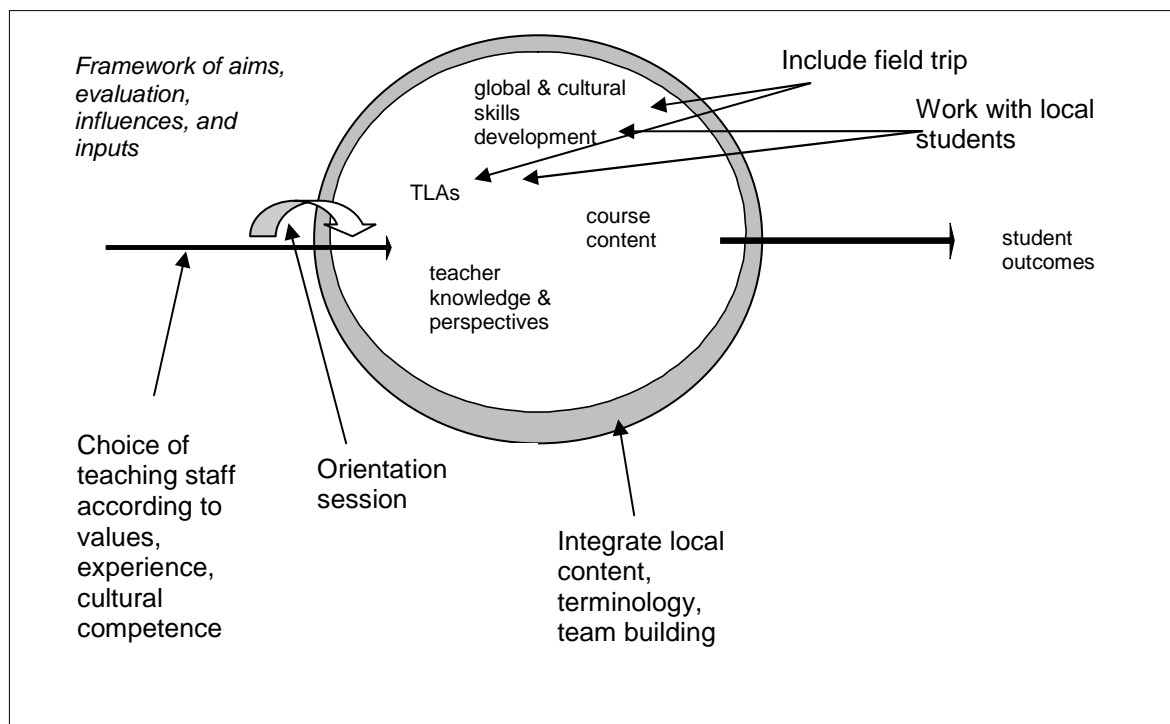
Framework of aims, evaluation, influences, and inputs

Include field trip

global & cultural skills development

Work with local students

TLAs

course content

student outcomes

teacher knowledge & perspectives

Choice of teaching staff according to values, experience, cultural competence

Orientation session

Integrate local content, terminology, team building